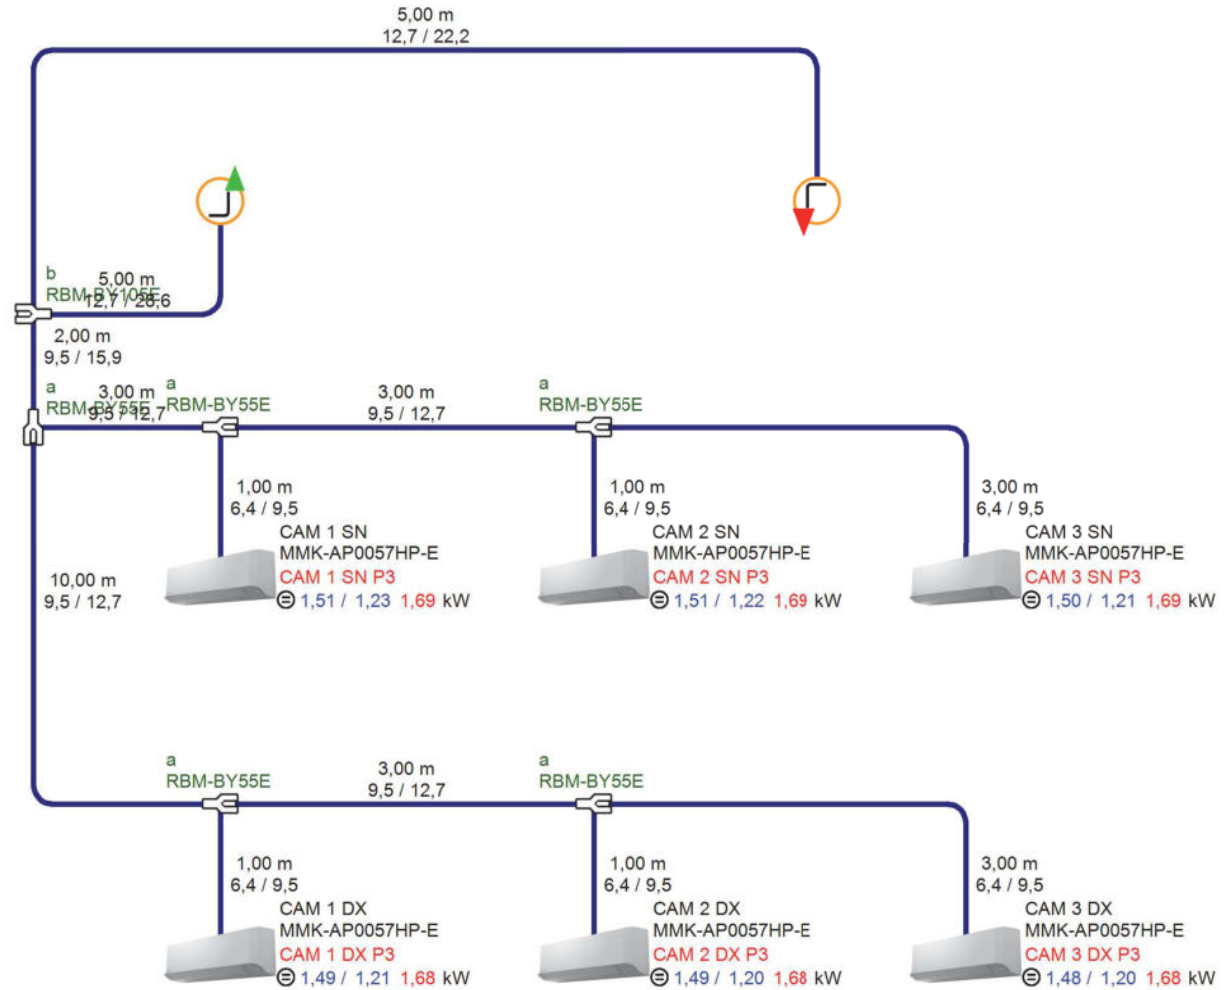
5,00 m
12,7 / 22,2

b
RBM-BY105E
5,00 m
12,7 / 28,6

2,00 m
9,5 / 15,9

a
RBM-BY55E
3,00 m
9,5 / 12,7

a
RBM-BY55E

3,00 m
9,5 / 12,7

a
RBM-BY55E

1,00 m
6,4 / 9,5
CAM 1 SN
MMK-AP0057HP-E
CAM 1 SN P3
⊜ 1,51 / 1,23 1,69 kW

1,00 m
6,4 / 9,5
CAM 2 SN
MMK-AP0057HP-E
CAM 2 SN P3
⊜ 1,51 / 1,22 1,69 kW

3,00 m
6,4 / 9,5
CAM 3 SN
MMK-AP0057HP-E
CAM 3 SN P3
⊜ 1,50 / 1,21 1,69 kW

10,00 m
9,5 / 12,7

a
RBM-BY55E
3,00 m
9,5 / 12,7
a
RBM-BY55E

1,00 m
6,4 / 9,5
CAM 1 DX
MMK-AP0057HP-E
CAM 1 DX P3
⊜ 1,49 / 1,21 1,68 kW

1,00 m
6,4 / 9,5
CAM 2 DX
MMK-AP0057HP-E
CAM 2 DX P3
⊜ 1,49 / 1,20 1,68 kW

3,00 m
6,4 / 9,5
CAM 3 DX
MMK-AP0057HP-E
CAM 3 DX P3
⊜ 1,48 / 1,20 1,68 kW